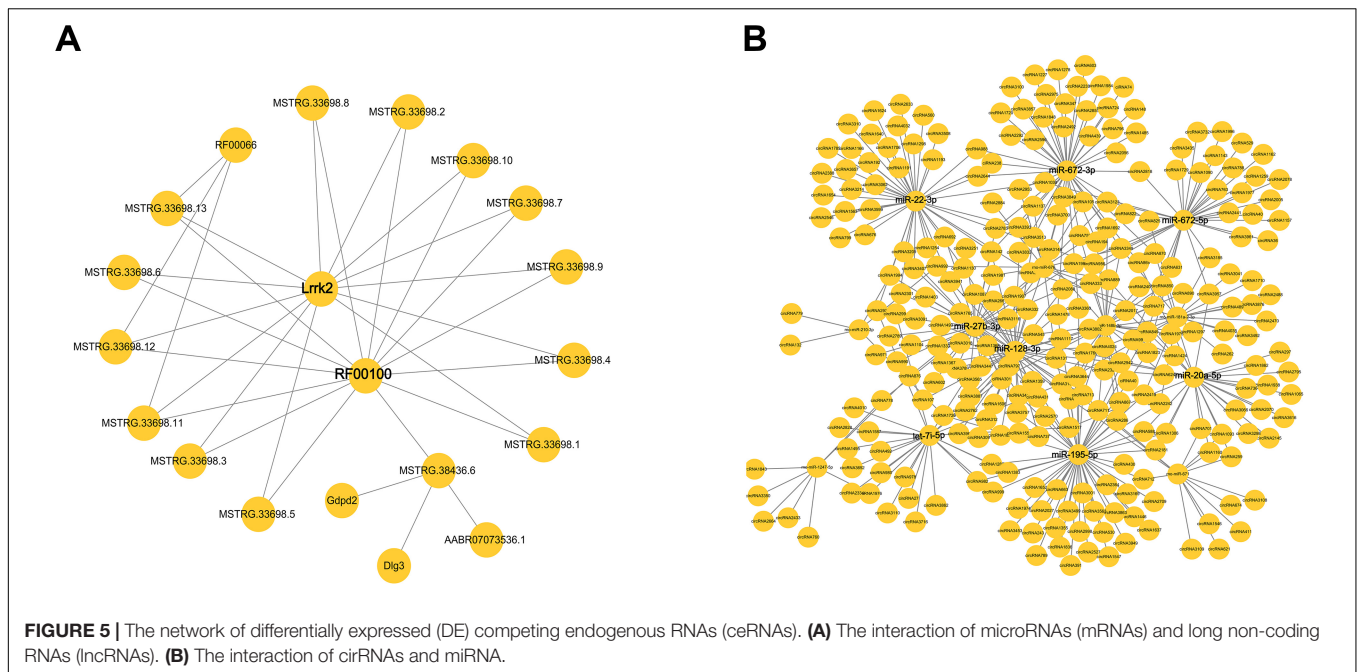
A

MSTRG.33698.8
MSTRG.33698.2
RF00066
MSTRG.33698.10
MSTRG.33698.7
MSTRG.33698.13
MSTRG.33698.9
MSTRG.33698.6
Lrrk2
MSTRG.33698.12
RF00100
MSTRG.33698.4
MSTRG.33698.11
MSTRG.33698.1
MSTRG.33698.3
MSTRG.38436.6
Gdpd2
MSTRG.33698.5
AABR07073536.1
Dlg3

B

miR-672-3p
miR-22-3p
miR-672-5p
miR-27b-3p
miR-128-3p
miR-20a-5p
let-7i-5p
miR-195-5p

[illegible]

FIGURE 5 | The network of differentially expressed (DE) competing endogenous RNAs (ceRNAs). (A) The interaction of microRNAs (mRNAs) and long non-coding RNAs (lncRNAs). (B) The interaction of cirRNAs and miRNA.